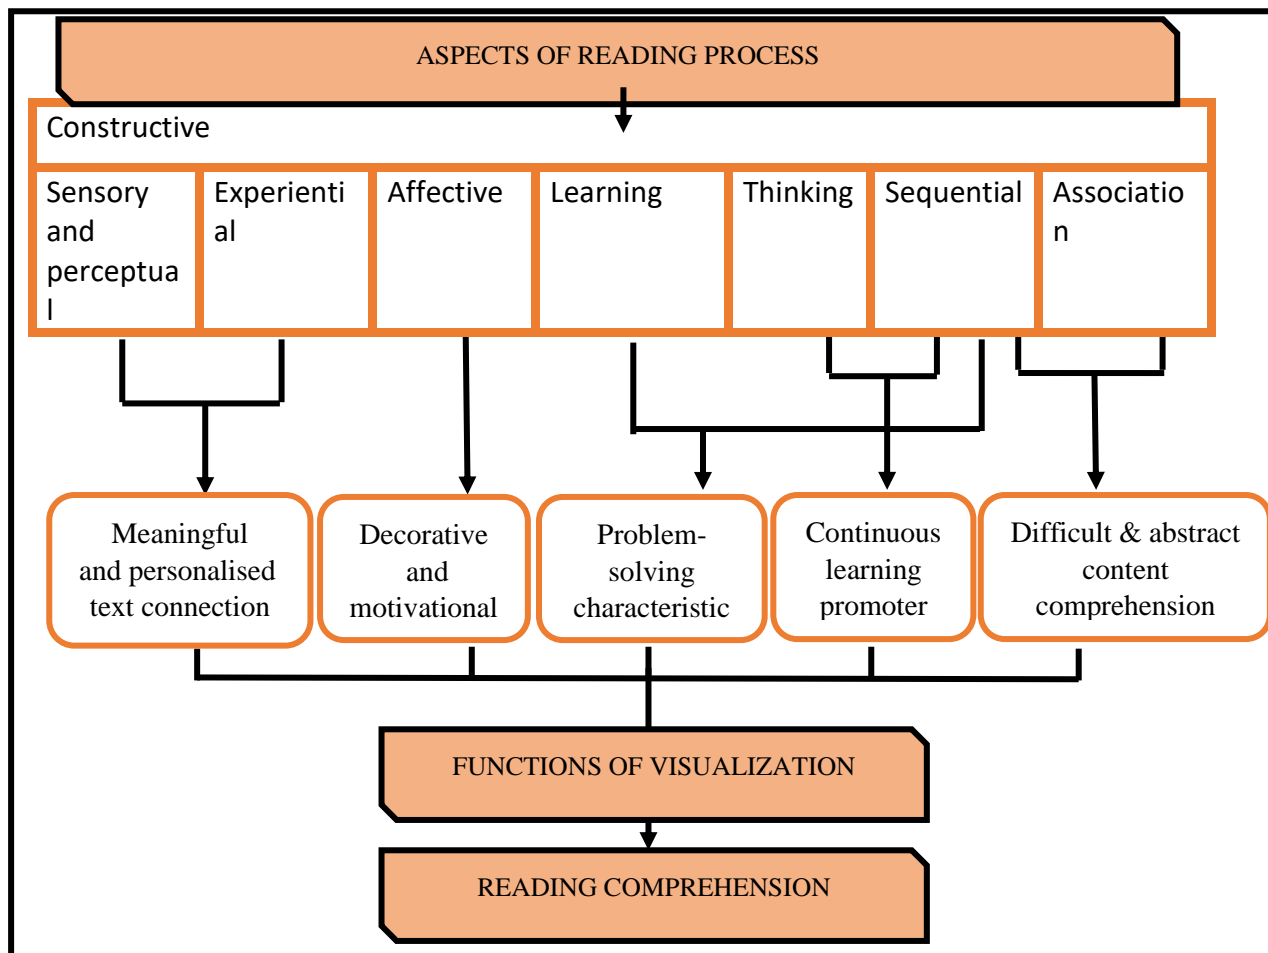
ASPECTS OF READING PROCESS

Constructive

| Sensory and perceptual | Experiential | Affective | Learning | Thinking | Sequential | Association |
|---|---|---|---|---|---|---|

Meaningful and personalised text connection

Decorative and motivational

Problem-solving characteristic

Continuous learning promoter

Difficult & abstract content comprehension

FUNCTIONS OF VISUALIZATION

READING COMPREHENSION